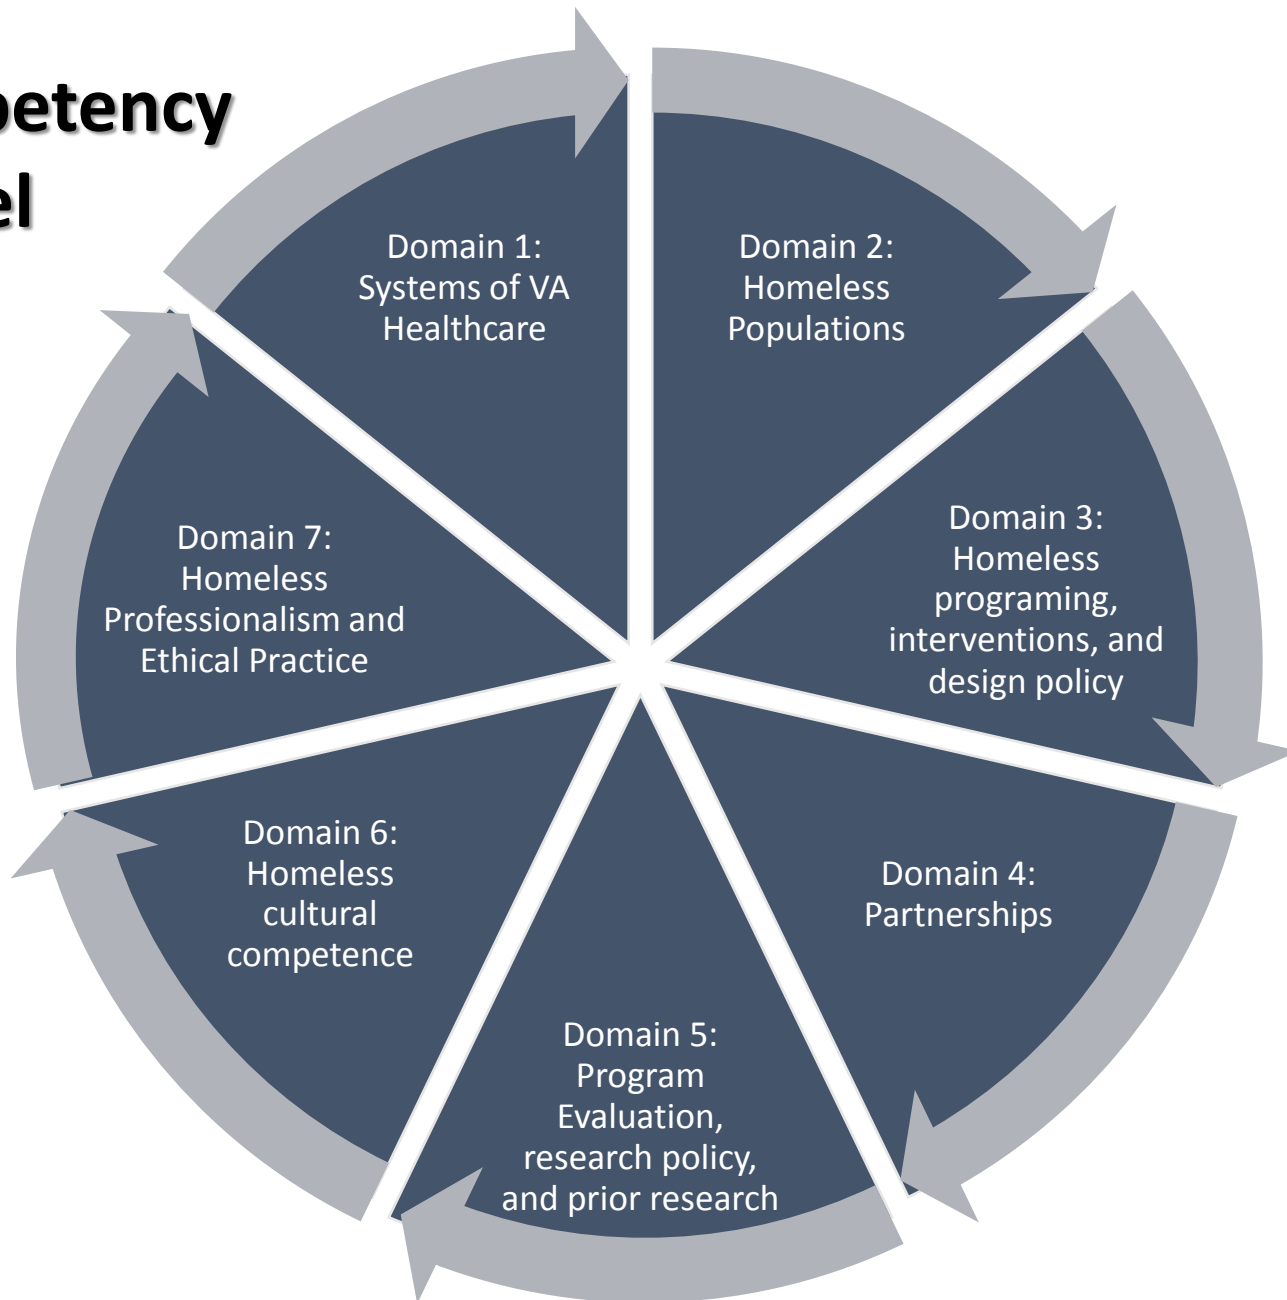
petency
el

Domain 1: Systems of VA Healthcare

Domain 2: Homeless Populations

Domain 3: Homeless programing, interventions, and design policy

Domain 4: Partnerships

Domain 5: Program Evaluation, research policy, and prior research

Domain 6: Homeless cultural competence

Domain 7: Homeless Professionalism and Ethical Practice